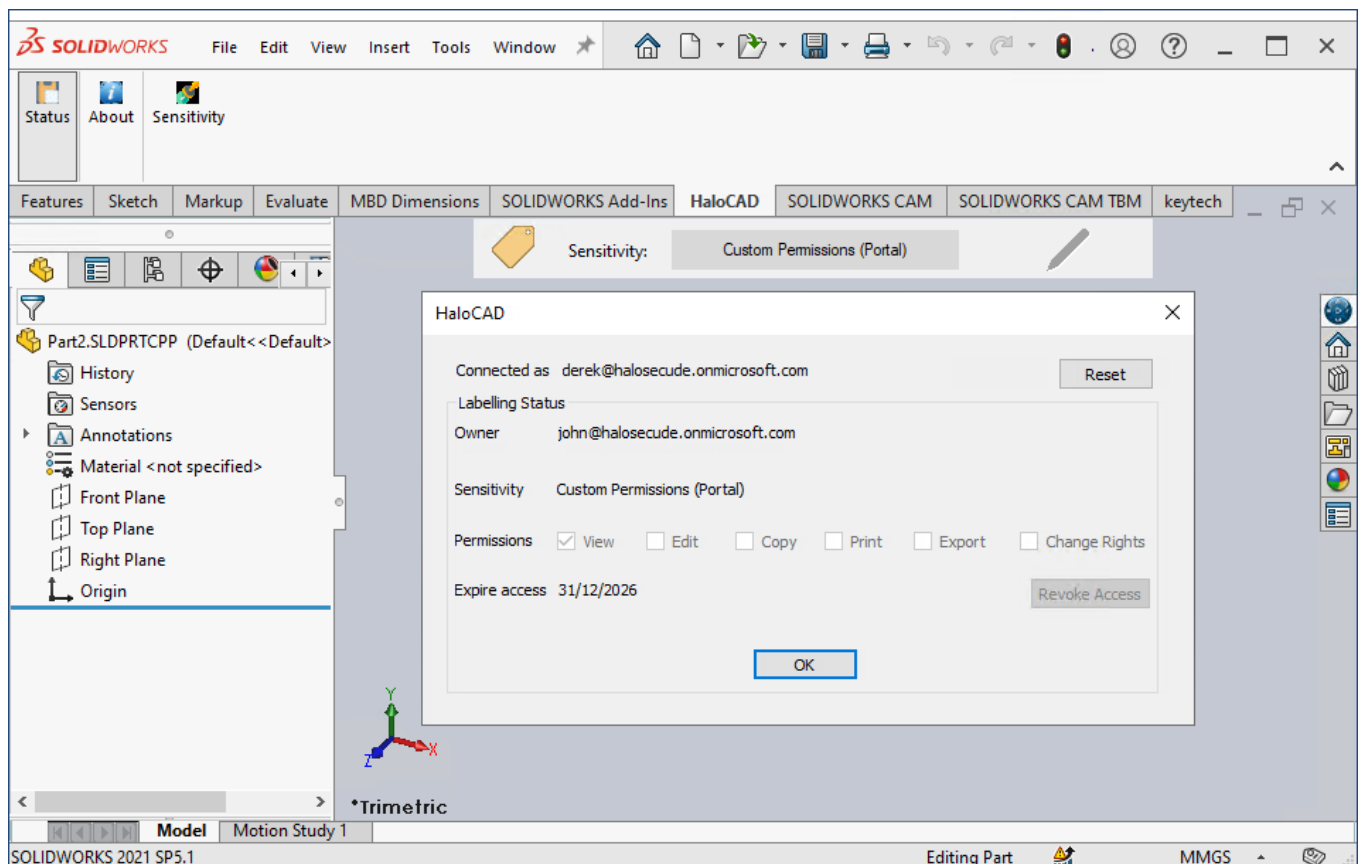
SOLIDWORKS File Edit View Insert Tools Window

Status About Sensitivity

Features Sketch Markup Evaluate MBD Dimensions SOLIDWORKS Add-Ins HaloCAD SOLIDWORKS CAM SOLIDWORKS CAM TBM keytech

Sensitivity: Custom Permissions (Portal)

Part2.SLDPRTCPP (Default<<Default>
History
Sensors
Annotations
Material <not specified>
Front Plane
Top Plane
Right Plane
Origin

HaloCAD

Connected as derek@halosecude.onmicrosoft.com
Reset

Labelling Status
Owner john@halosecude.onmicrosoft.com

Sensitivity Custom Permissions (Portal)

Permissions View Edit Copy Print Export Change Rights

Expire access 31/12/2026
Revoke Access

OK

Y
X
Z

*Trimetric

Model Motion Study 1

SOLIDWORKS 2021 SP5.1 Editing Part MMGS